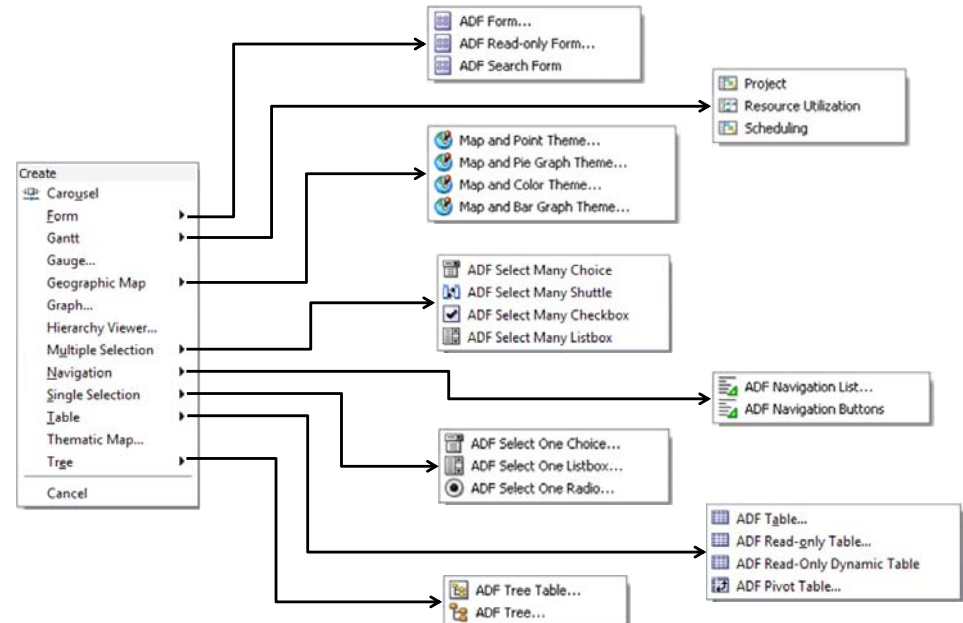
ADF Form...
ADF Read-only Form...
ADF Search Form

Project
Resource Utilization
Scheduling

Map and Point Theme...
Map and Pie Graph Theme...
Map and Color Theme...
Map and Bar Graph Theme...

Create
Carousel
Form
Gantt
Gauge...
Geographic Map
Graph...
Hierarchy Viewer...
Multiple Selection
Navigation
Single Selection
Table
Thematic Map...
Tree
Cancel

ADF Select Many Choice
ADF Select Many Shuttle
ADF Select Many Checkbox
ADF Select Many Listbox

ADF Navigation List...
ADF Navigation Buttons

ADF Select One Choice...
ADF Select One Listbox...
ADF Select One Radio...

ADF Table...
ADF Read-only Table...
ADF Read-Only Dynamic Table
ADF Pivot Table...

ADF Tree Table...
ADF Tree...